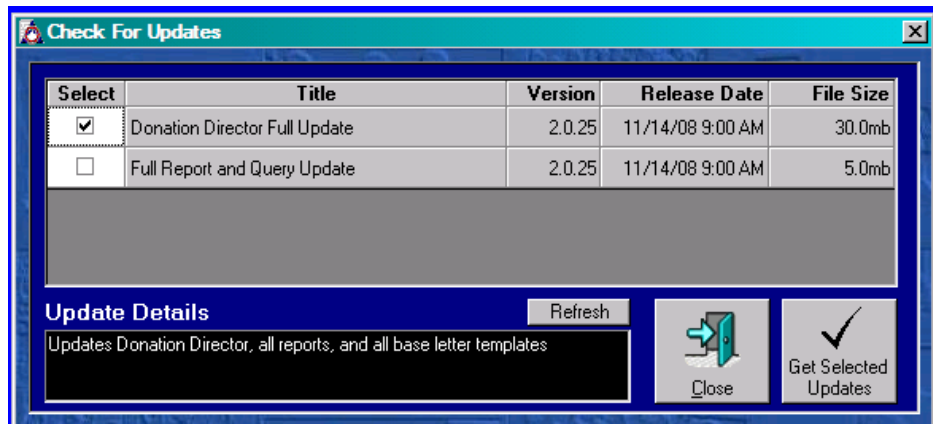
Check For Updates

| Select | Title | Version | Release Date | File Size |
|---|---|---|---|---|
| ☑ | Donation Director Full Update | 2.0.25 | 11/14/08 9:00 AM | 30.0mb |
| ☐ | Full Report and Query Update | 2.0.25 | 11/14/08 9:00 AM | 5.0mb |

Update Details

Refresh

Updates Donation Director, all reports, and all base letter templates

Close

Get Selected Updates